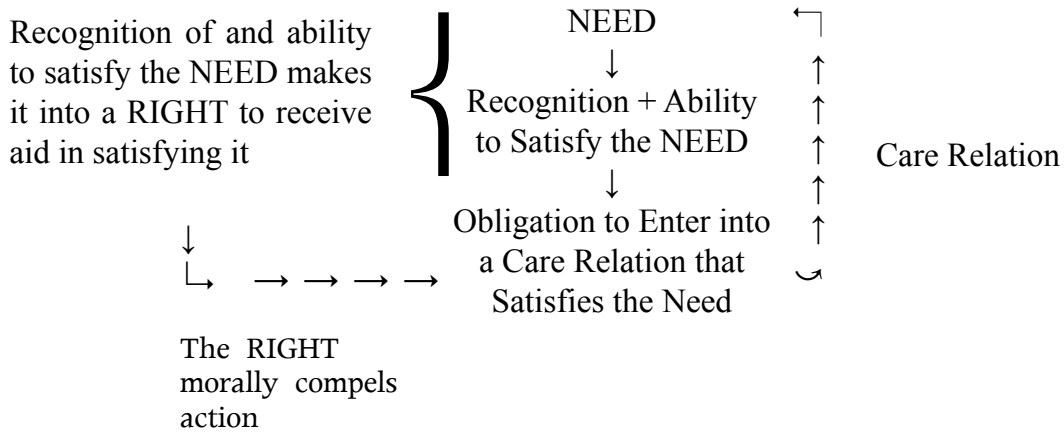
Recognition of and ability to satisfy the NEED makes it into a RIGHT to receive aid in satisfying it

NEED
↓
Recognition + Ability to Satisfy the NEED
↓
Obligation to Enter into a Care Relation that Satisfies the Need

Care Relation

The RIGHT morally compels action